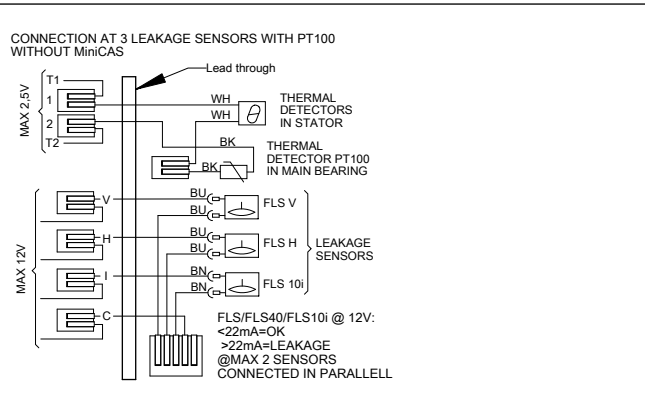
CONNECTION AT 3 LEAKAGE SENSORS WITH PT100
WITHOUT MiniCAS

Lead through

MAX 2.5V
T1
1
2
T2

WH
WH
$\theta$
THERMAL DETECTORS IN STATOR

BK
BK
THERMAL DETECTOR PT100 IN MAIN BEARING

MAX 12V
V
H
I
C

BU
BU
FLS V
BU
BU
FLS H
BN
BN
FLS 10i

LEAKAGE SENSORS

FLS/FLS40/FLS10i @ 12V:
<22mA=OK
>22mA=LEAKAGE
@MAX 2 SENSORS CONNECTED IN PARALLELL